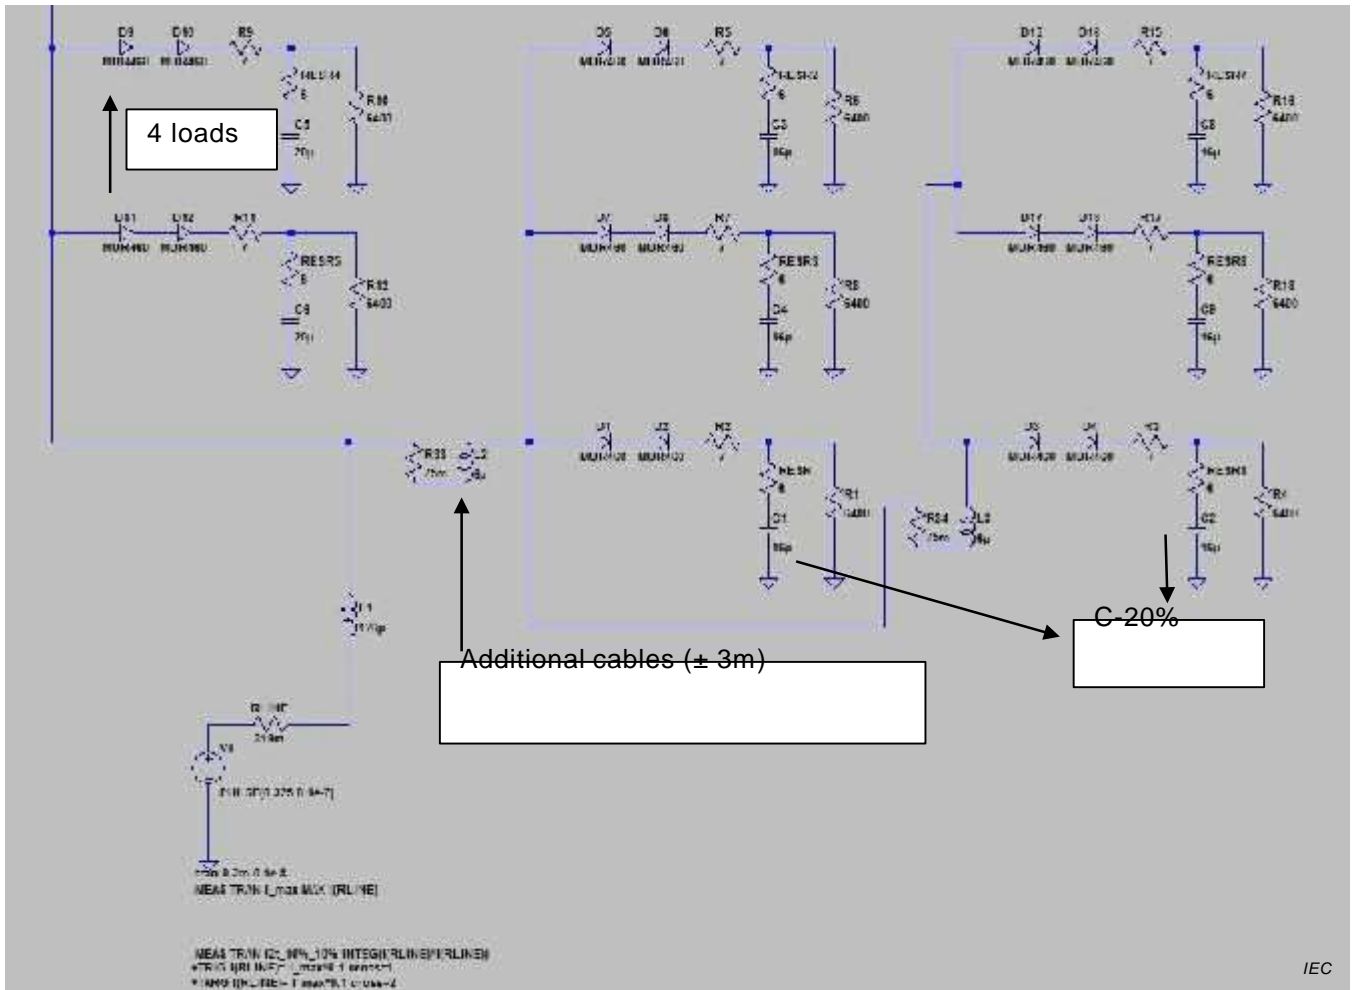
D9 D10 R9
MUR460 MUR460
RESR4
6
R30
6400
4 loads
C5
70µ

D11 D12 R11
MUR460 MUR460
RESR5
6
R32
6400
C9
70µ

D5 D6 R5
MUR460 MUR460
RESR2
6
R6
6400
C3
56µ

D7 D8 R7
MUR460 MUR460
RESR3
6
R8
6400
C4
56µ

D1 D2 R3
MUR460 MUR460
RESR
6
R1
6400
C1
56µ

D13 D16 R15
MUR460 MUR460
RESR7
6
R16
6400
C8
56µ

D17 D18 R13
MUR460 MUR460
RESR8
6
R18
6400
C8
56µ

D3 D4 R2
MUR460 MUR460
RESR1
6
R4
6400
C2
56µ

R33
75m
L2
8µ

R34
75m
L3
8µ

L1
170µ

RLINE
310m

V1
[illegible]

Additional cables (± 3m)

C-20%

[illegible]
.MEAS TRAN I_max MAX I(RLINE)

.MEAS TRAN I2t_90%_10% INTEG(I(RLINE)*I(RLINE))
+TRIG I(RLINE)=I_max*0.1 cross=1
+TARG I(RLINE)=I_max*0.1 cross=2

IEC